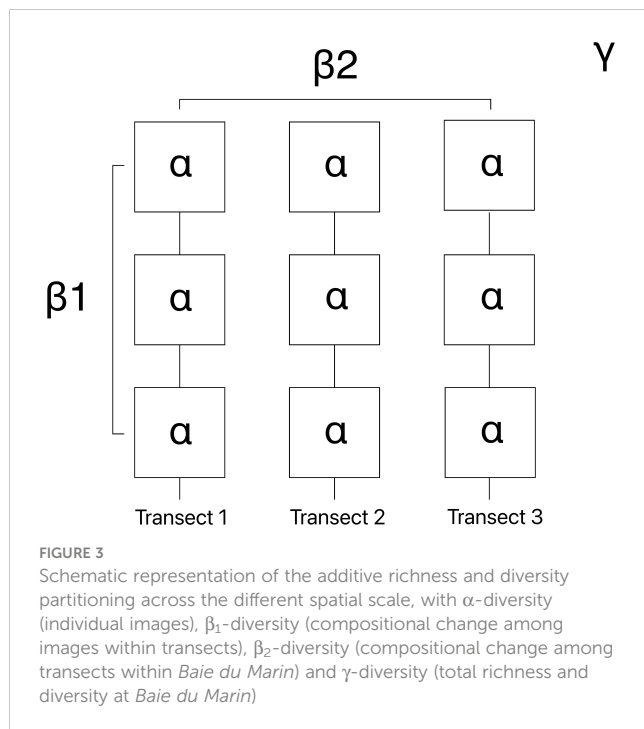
β2

γ

α α α

β1

α α α

α α α

Transect 1 Transect 2 Transect 3

FIGURE 3

Schematic representation of the additive richness and diversity partitioning across the different spatial scale, with $\alpha$-diversity (individual images), $\beta_1$-diversity (compositional change among images within transects), $\beta_2$-diversity (compositional change among transects within Baie du Marin) and $\gamma$-diversity (total richness and diversity at Baie du Marin)